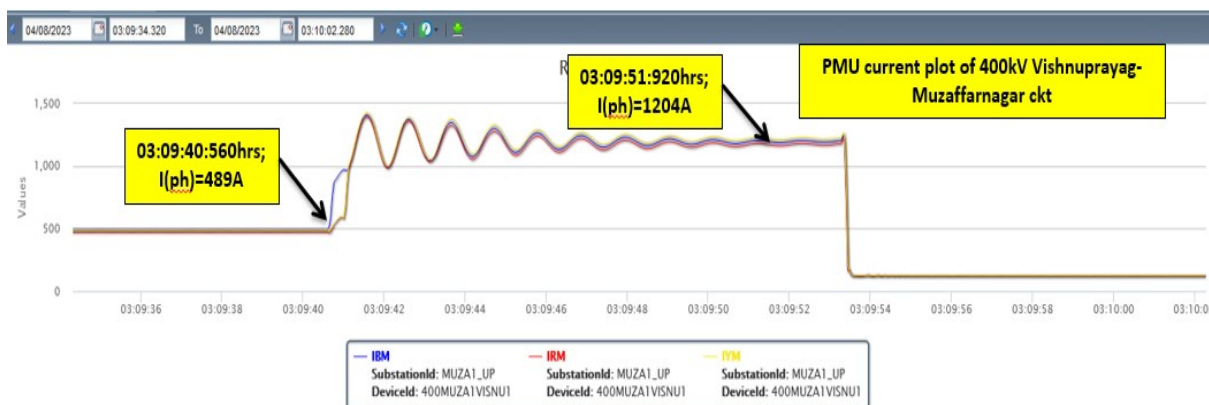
04/08/2023 03:09:34.320 To 04/08/2023 03:10:02.280

R

PMU current plot of 400kV Vishnuprayag-Muzaffarnagar ckt

03:09:51:920hrs; I(ph)=1204A

03:09:40:560hrs; I(ph)=489A

1,500
1,000
500
0

Values

03:09:36 03:09:38 03:09:40 03:09:42 03:09:44 03:09:46 03:09:48 03:09:50 03:09:52 03:09:54 03:09:56 03:09:58 03:10:00 03:10:0

IBM
SubstationId: MUZA1_UP
DeviceId: 400MUZA1VISNU1

IRM
SubstationId: MUZA1_UP
DeviceId: 400MUZA1VISNU1

IYM
SubstationId: MUZA1_UP
DeviceId: 400MUZA1VISNU1